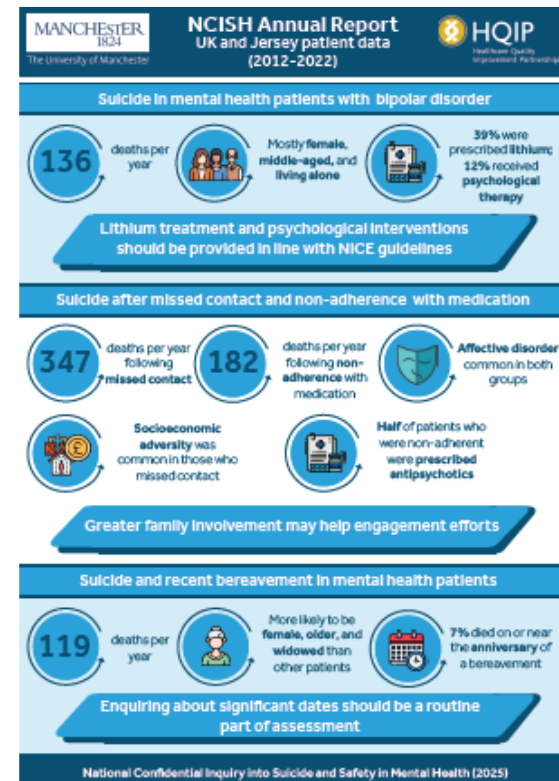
MANCHESTER 1824
The University of Manchester

NCISH Annual Report
UK and Jersey patient data
(2012-2022)

HQIP
Healthcare Quality Improvement Partnership

Suicide in mental health patients with bipolar disorder

136 deaths per year

Mostly female, middle-aged, and living alone

39% were prescribed lithium; 12% received psychological therapy

Lithium treatment and psychological interventions should be provided in line with NICE guidelines

Suicide after missed contact and non-adherence with medication

347 deaths per year following missed contact

182 deaths per year following non-adherence with medication

Affective disorder common in both groups

Socioeconomic adversity was common in those who missed contact

Half of patients who were non-adherent were prescribed antipsychotics

Greater family involvement may help engagement efforts

Suicide and recent bereavement in mental health patients

119 deaths per year

More likely to be female, older, and widowed than other patients

7% died on or near the anniversary of a bereavement

Enquiring about significant dates should be a routine part of assessment

National Confidential Inquiry into Suicide and Safety in Mental Health (2025)